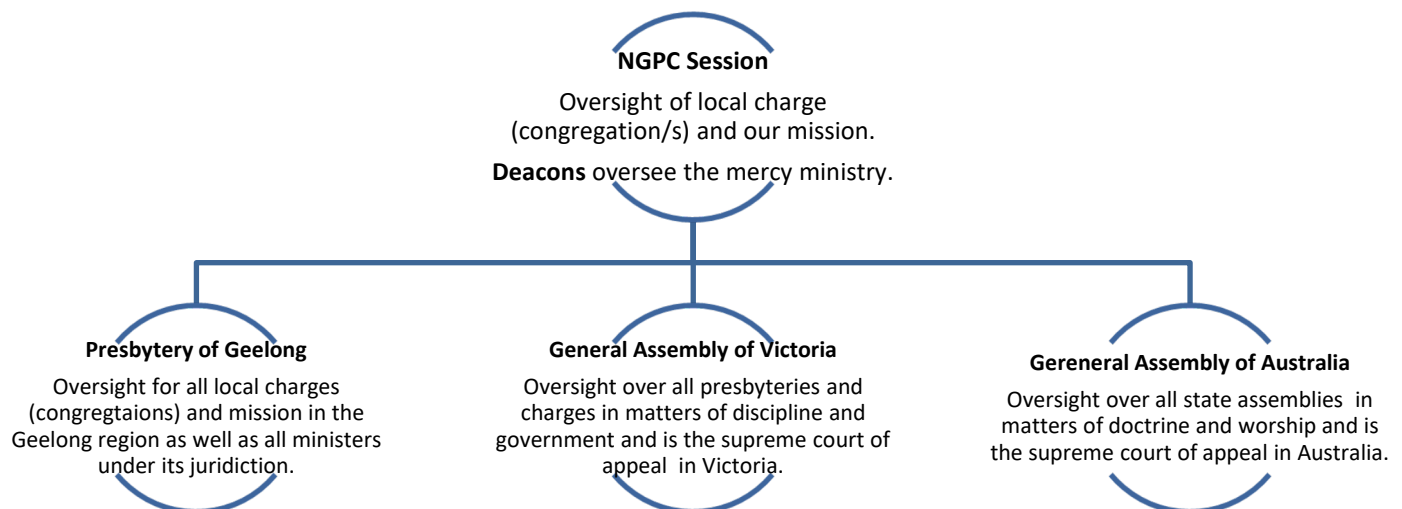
NGPC Session

Oversight of local charge (congregation/s) and our mission.

Deacons oversee the mercy ministry.

Presbytery of Geelong

Oversight for all local charges (congregtaions) and mission in the Geelong region as well as all ministers under its juridiction.

General Assembly of Victoria

Oversight over all presbyteries and charges in matters of discipline and government and is the supreme court of appeal in Victoria.

Gereneral Assembly of Australia

Oversight over all state assemblies in matters of doctrine and worship and is the supreme court of appeal in Australia.